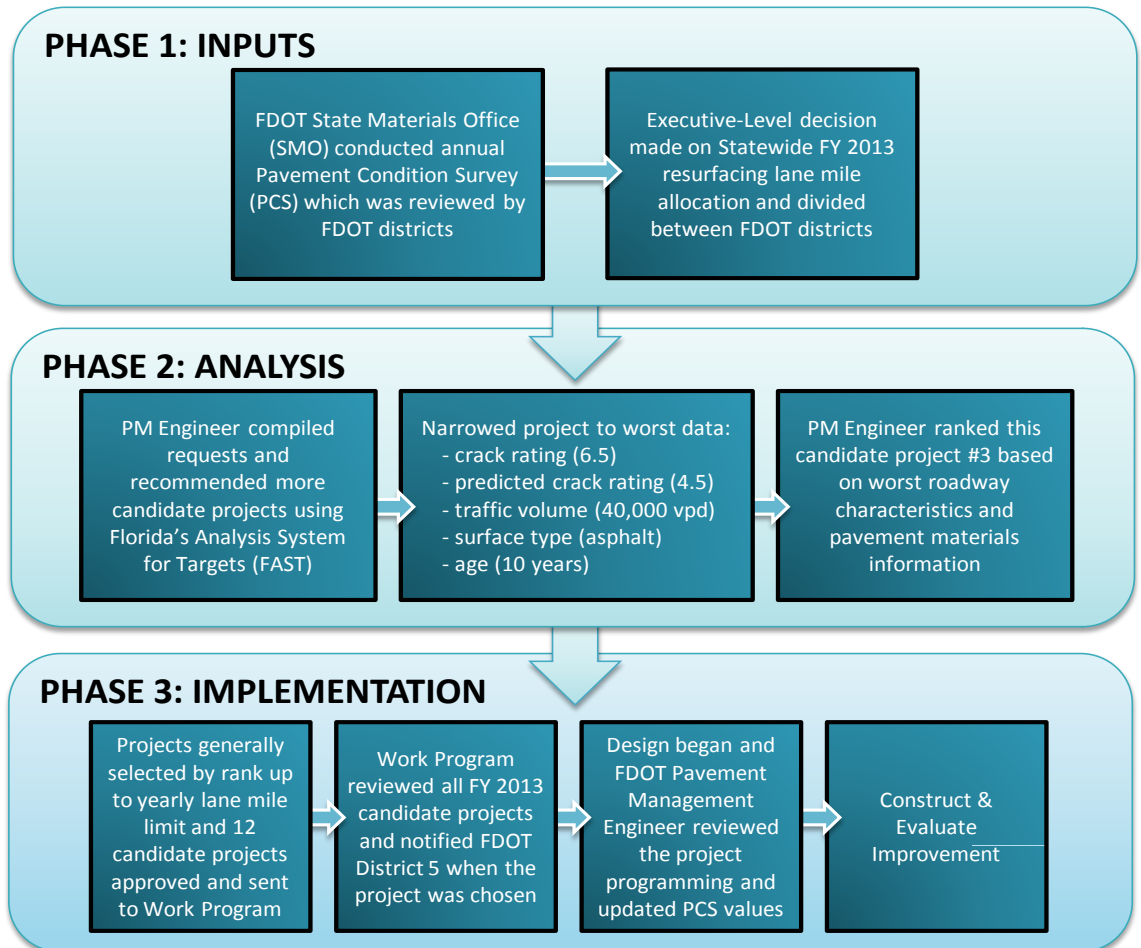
PHASE 1: INPUTS

FDOT State Materials Office (SMO) conducted annual Pavement Condition Survey (PCS) which was reviewed by FDOT districts

Executive-Level decision made on Statewide FY 2013 resurfacing lane mile allocation and divided between FDOT districts

PHASE 2: ANALYSIS

PM Engineer compiled requests and recommended more candidate projects using Florida's Analysis System for Targets (FAST)

Narrowed project to worst data:
- crack rating (6.5)
- predicted crack rating (4.5)
- traffic volume (40,000 vpd)
- surface type (asphalt)
- age (10 years)

PM Engineer ranked this candidate project #3 based on worst roadway characteristics and pavement materials information

PHASE 3: IMPLEMENTATION

Projects generally selected by rank up to yearly lane mile limit and 12 candidate projects approved and sent to Work Program

Work Program reviewed all FY 2013 candidate projects and notified FDOT District 5 when the project was chosen

Design began and FDOT Pavement Management Engineer reviewed the project programming and updated PCS values

Construct & Evaluate Improvement